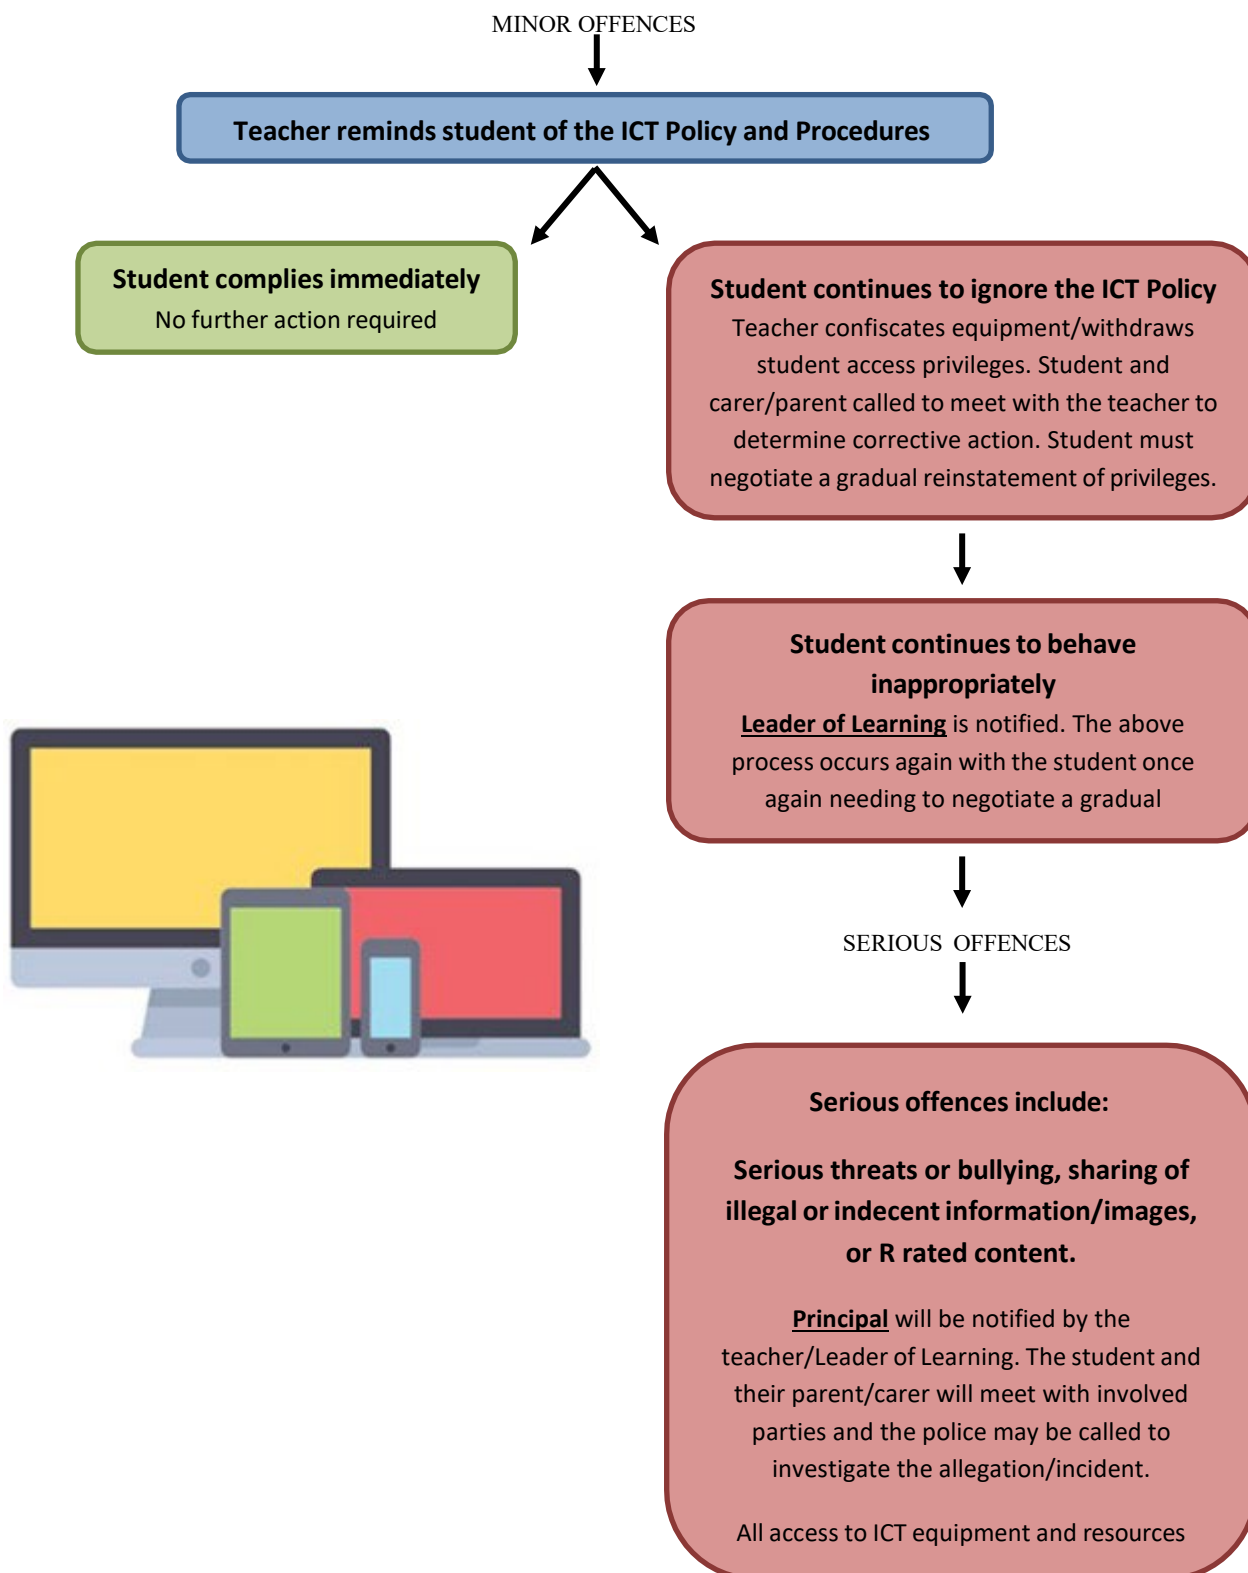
MINOR OFFENCES

Teacher reminds student of the ICT Policy and Procedures

Student complies immediately
No further action required

Student continues to ignore the ICT Policy
Teacher confiscates equipment/withdraws student access privileges. Student and carer/parent called to meet with the teacher to determine corrective action. Student must negotiate a gradual reinstatement of privileges.

Student continues to behave inappropriately
Leader of Learning is notified. The above process occurs again with the student once again needing to negotiate a gradual

SERIOUS OFFENCES

Serious offences include:

Serious threats or bullying, sharing of illegal or indecent information/images, or R rated content.

Principal will be notified by the teacher/Leader of Learning. The student and their parent/carer will meet with involved parties and the police may be called to investigate the allegation/incident.

All access to ICT equipment and resources